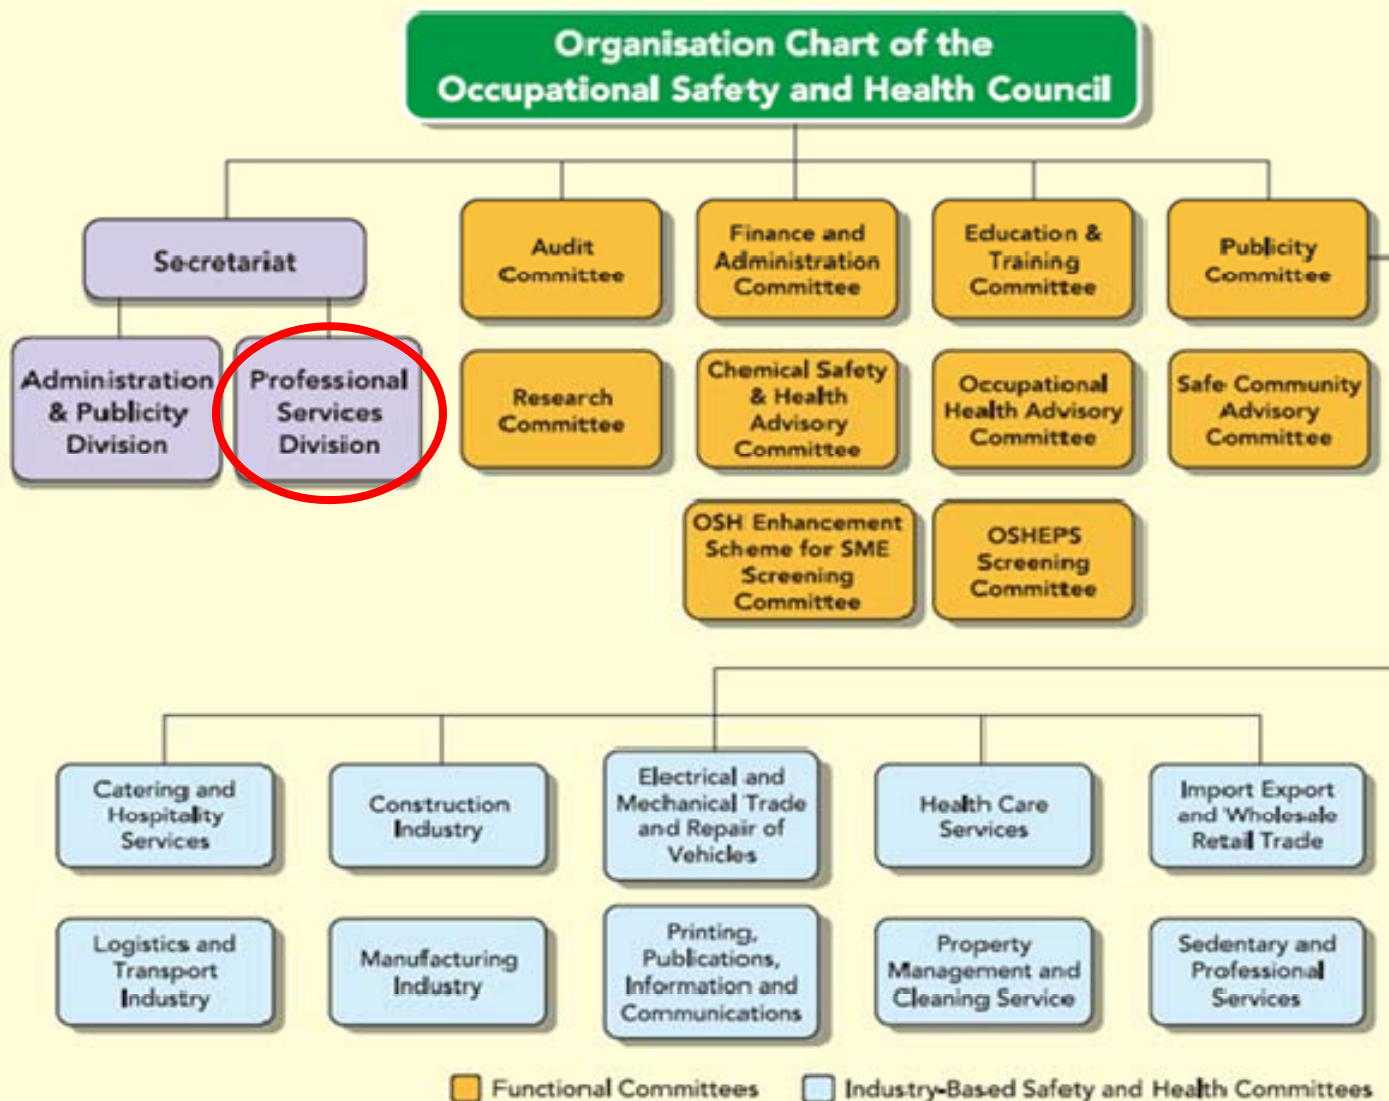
Organisation Chart of the Occupational Safety and Health Council

Secretariat

Administration & Publicity Division

Professional Services Division

Audit Committee

Finance and Administration Committee

Education & Training Committee

Publicity Committee

Research Committee

Chemical Safety & Health Advisory Committee

Occupational Health Advisory Committee

Safe Community Advisory Committee

OSH Enhancement Scheme for SME Screening Committee

OSHEPS Screening Committee

Catering and Hospitality Services

Construction Industry

Electrical and Mechanical Trade and Repair of Vehicles

Health Care Services

Import Export and Wholesale Retail Trade

Logistics and Transport Industry

Manufacturing Industry

Printing, Publications, Information and Communications

Property Management and Cleaning Service

Sedentary and Professional Services

Functional Committees

Industry-Based Safety and Health Committees